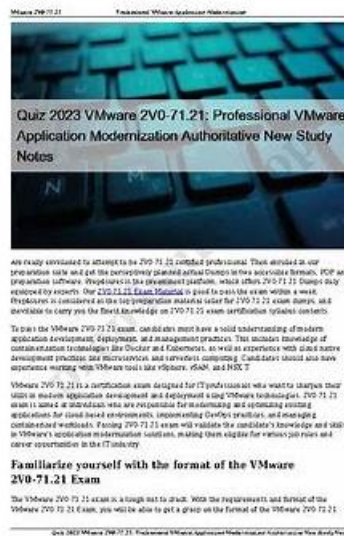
VMware 2V0-71.21 Professional VMware Application Modernization

Quiz 2023 VMware 2V0-71.21: Professional VMware Application Modernization Authoritative New Study Notes

Are ready stimulated to attempt to be 2V0-71.21 certified professional. Then enrolled in our preparation suite and get the perceptively planned actual Dumps in two accessible formats, PDF and preparation software. Prep4sure is the preeminent platform, which offers 2V0-71.21 Dumps duly equipped by experts. Our 2V0-71.21 Exam Material is good to pass the exam within a week. Prep4sure is considered as the top preparation material seller for 2V0-71.21 exam dumps, and inevitable to carry you the finest knowledge on 2V0-71.21 exam certification syllabus contents.

To pass the VMware 2V0-71.21 exam, candidates must have a solid understanding of modern application development, deployment, and management practices. This includes knowledge of containerization technologies like Docker and Kubernetes, as well as experience with cloud native development practices like microservices and serverless computing. Candidates should also have experience working with VMware tools like vSphere, vSAN, and NSX-T.

VMware 2V0-71.21 is a certification exam designed for IT professionals who want to sharpen their skills in modern application development and deployment using VMware technologies. 2V0-71.21 exam is aimed at individuals who are responsible for modernizing and optimizing existing applications for cloud-based environments, implementing DevOps practices, and managing containerized workloads. Passing 2V0-71.21 exam will validate the candidate's knowledge and skills in VMware's application modernization solutions, making them eligible for various job roles and career opportunities in the IT industry.

Familiarize yourself with the format of the VMware 2V0-71.21 Exam

The VMware 2V0-71.21 exam is a tough nut to crack. With the requirements and format of the VMware 2V0-71.21 Exam, you will be able to get a grasp on the format of the VMware 2V0-71.21

Quiz 2023 VMware 2V0-71.21: Professional VMware Application Modernization Authoritative New Study Notes